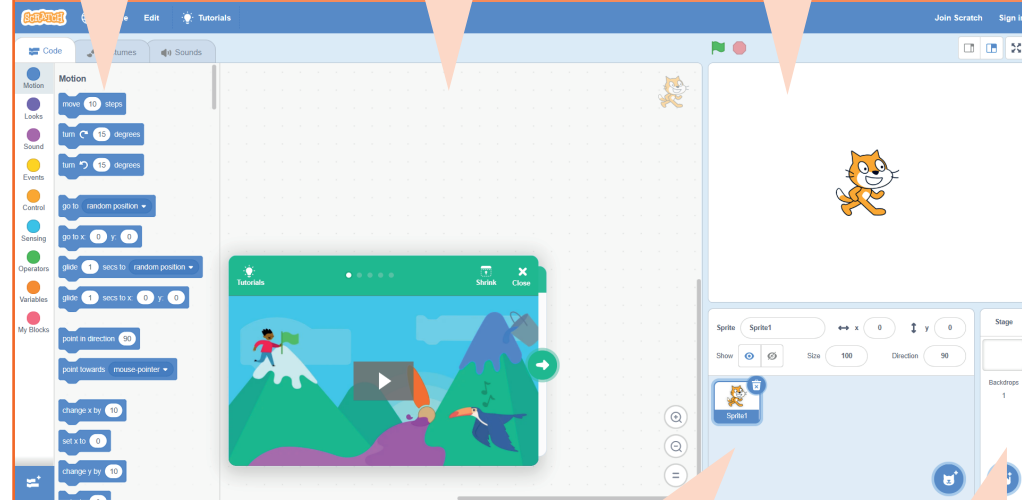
SCRATCH e Edit Tutorials Join Scratch Sign in

Code Costumes Sounds

Motion
Looks
Sound
Events
Control
Sensing
Operators
Variables
My Blocks

Motion

move 10 steps

turn 15 degrees

turn 15 degrees

go to random position

go to x: 0 y: 0

glide 1 secs to random position

glide 1 secs to x: 0 y: 0

point in direction 90

point towards mouse-pointer

change x by 10

set x to 0

change y by 10

Tutorials

Shrink Close

Sprite Sprite1 x 0 y 0

Show Size 100 Direction 90

Sprite1

Stage

Backdrops
1